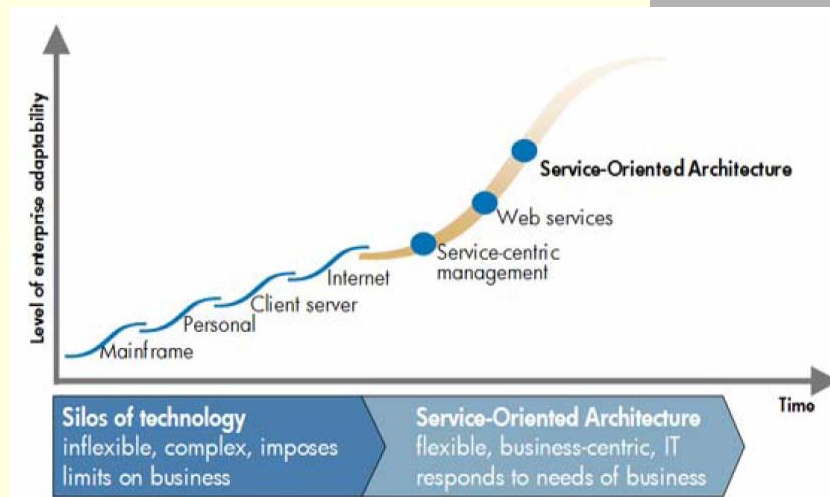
Level of enterprise adaptability

Service-Oriented Architecture

Web services

Service-centric management

Internet

Client server

Personal

Mainframe

Time

Silos of technology
inflexible, complex, imposes limits on business

Service-Oriented Architecture
flexible, business-centric, IT responds to needs of business